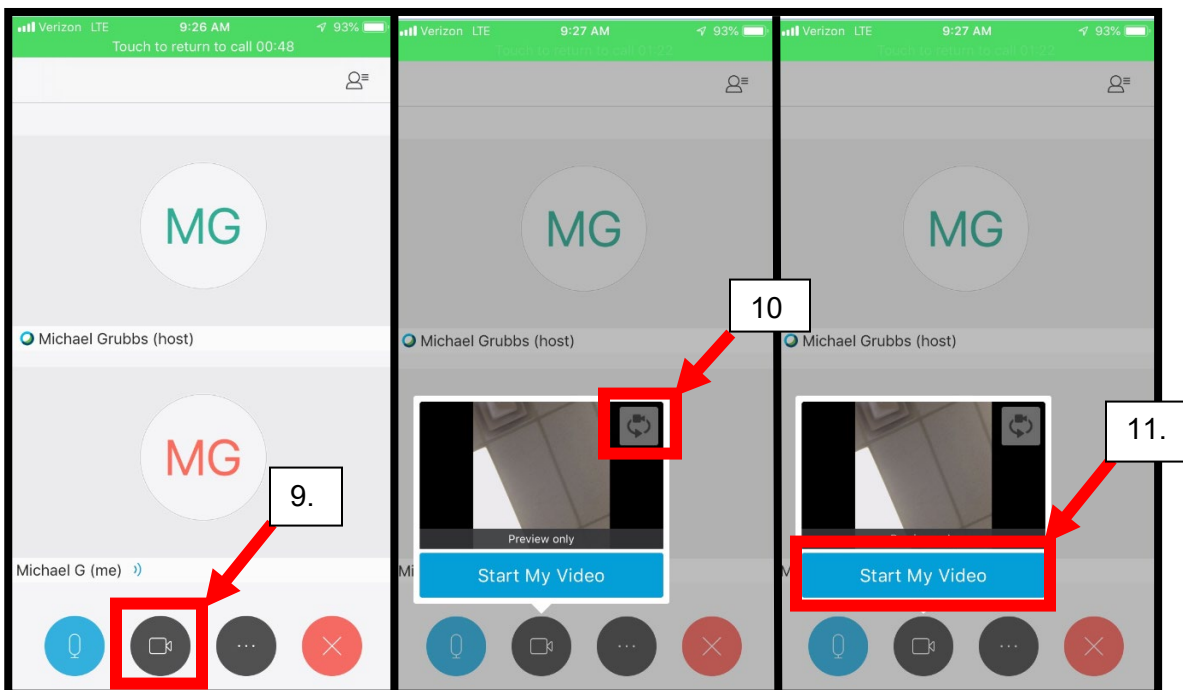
Verizon LTE 9:26 AM 93%
Touch to return to call 00:48

MG

Michael Grubbs (host)

MG

9.

Michael G (me)

Verizon LTE 9:27 AM 93%
Touch to return to call 01:22

MG

10

Michael Grubbs (host)

Preview only

Start My Video

Mi

Verizon LTE 9:27 AM 93%
Touch to return to call 01:22

MG

Michael Grubbs (host)

11.

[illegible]

Start My Video

M